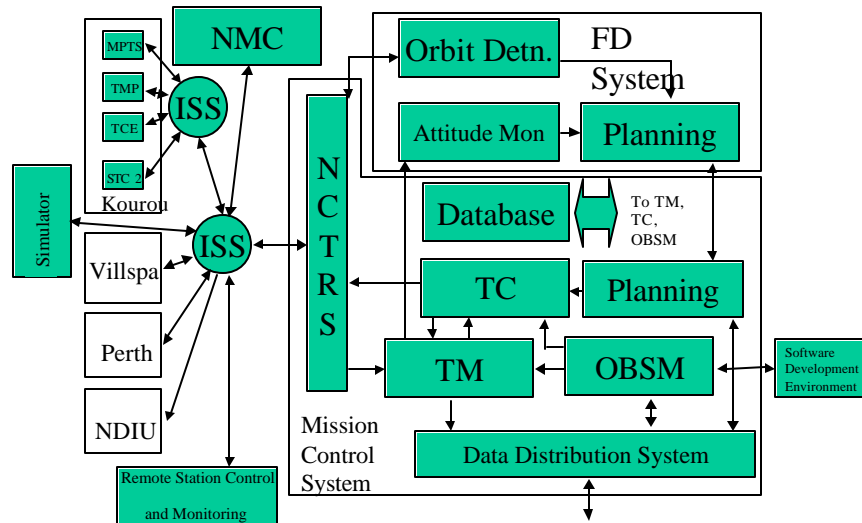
MPTS
TMP
TCE
STC 2
Kourou
ISS
NMC
Simulator
ISS
Villspa
Perth
NDIU
Remote Station Control and Monitoring
N C T R S
Orbit Detn.
FD System
Attitude Mon
Planning
Database
To TM, TC, OBSM
TC
Planning
TM
OBSM
Software Development Environment
Mission Control System
Data Distribution System